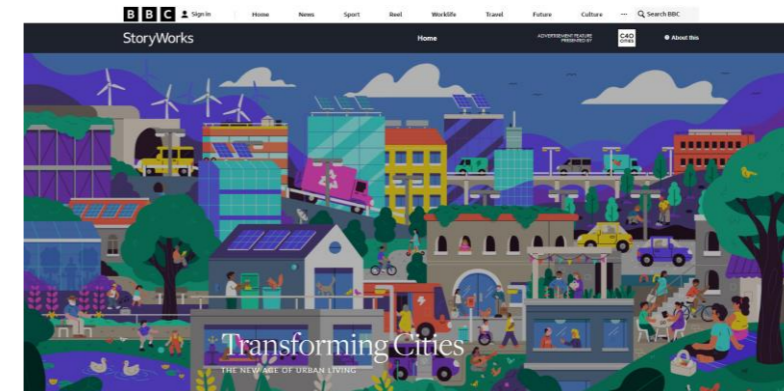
BBC Sign in Home News Sport Reel Worklife Travel Future Culture ··· Search BBC

StoryWorks Home ADVERTISEMENT FEATURE PRESENTED BY C40 CITIES About this

Transforming Cities

THE NEW AGE OF URBAN LIVING